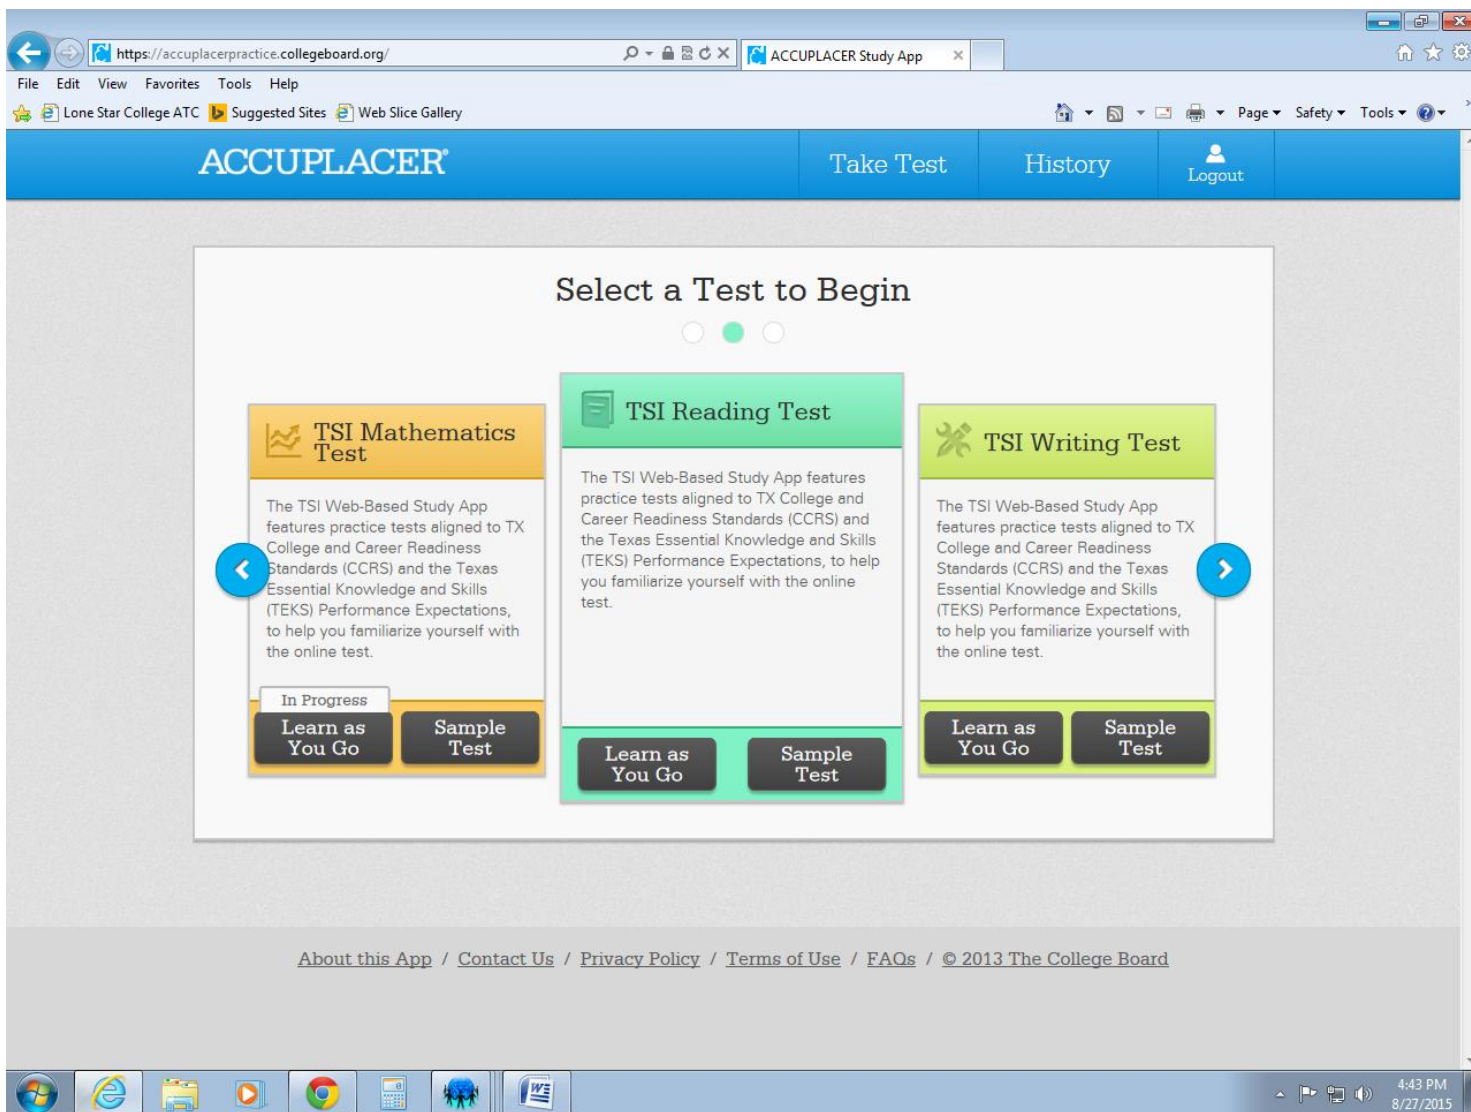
https://accuplacerpractice.collegeboard.org/

ACCUPLACER Study App

File Edit View Favorites Tools Help

Lone Star College ATC Suggested Sites Web Slice Gallery

Page Safety Tools

ACCUPLACER®

Take Test History Logout

Select a Test to Begin

TSI Mathematics Test

The TSI Web-Based Study App features practice tests aligned to TX College and Career Readiness Standards (CCRS) and the Texas Essential Knowledge and Skills (TEKS) Performance Expectations, to help you familiarize yourself with the online test.

In Progress

Learn as You Go

Sample Test

TSI Reading Test

The TSI Web-Based Study App features practice tests aligned to TX College and Career Readiness Standards (CCRS) and the Texas Essential Knowledge and Skills (TEKS) Performance Expectations, to help you familiarize yourself with the online test.

Learn as You Go

Sample Test

TSI Writing Test

The TSI Web-Based Study App features practice tests aligned to TX College and Career Readiness Standards (CCRS) and the Texas Essential Knowledge and Skills (TEKS) Performance Expectations, to help you familiarize yourself with the online test.

Learn as You Go

Sample Test

About this App / Contact Us / Privacy Policy / Terms of Use / FAQs / © 2013 The College Board

4:43 PM
8/27/2015